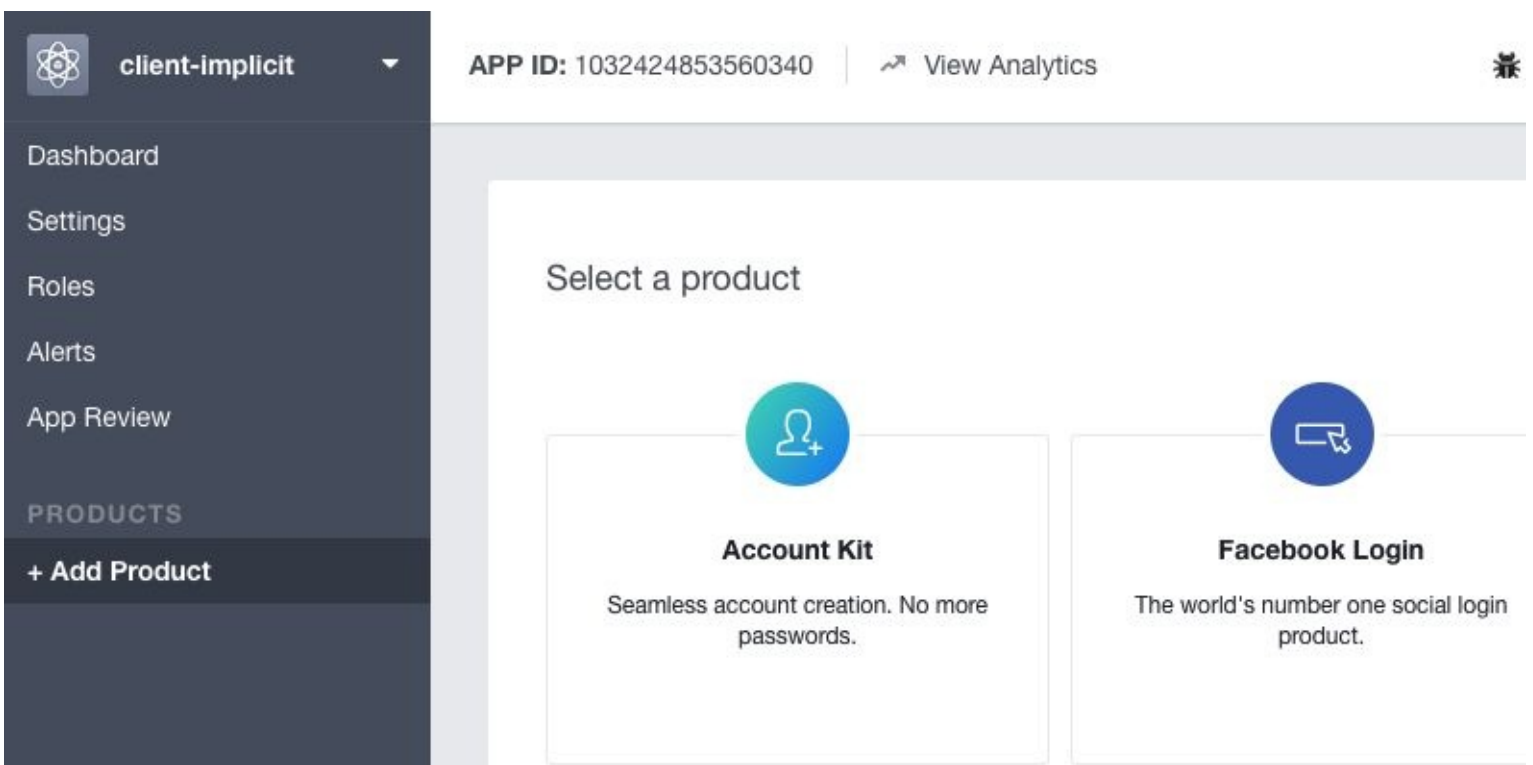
client-implicit

Dashboard

Settings

Roles

Alerts

App Review

PRODUCTS

+ Add Product

APP ID: 1032424853560340

View Analytics

Select a product

Account Kit

Seamless account creation. No more passwords.

Facebook Login

The world's number one social login product.